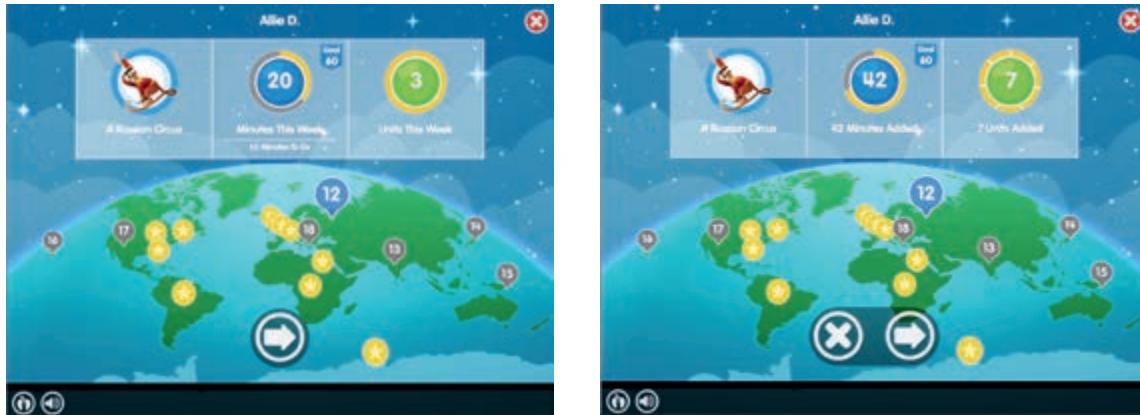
Allie D.

Goal 60

20

3

A Russian Circus

Minutes This Week

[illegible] Minutes To Go

Units This Week

12

17

16

18

13

14

15

Allie D.

Goal 60

42

7

A Russian Circus

42 Minutes Added

7 Units Added

12

17

16

18

13

14

15